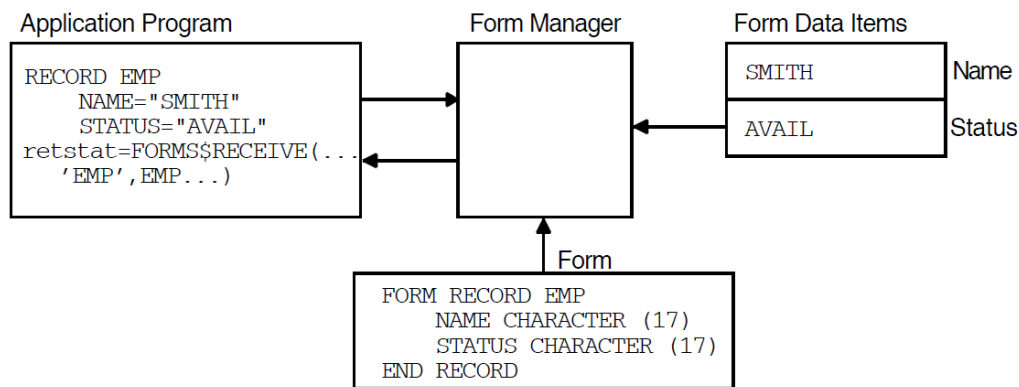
Application Program

RECORD EMP
NAME="SMITH"
STATUS="AVAIL"
retstat=FORMS$RECEIVE(...
'EMP',EMP...)

Form Manager

Form Data Items

SMITH

Name

AVAIL

Status

Form

FORM RECORD EMP
NAME CHARACTER (17)
STATUS CHARACTER (17)
END RECORD